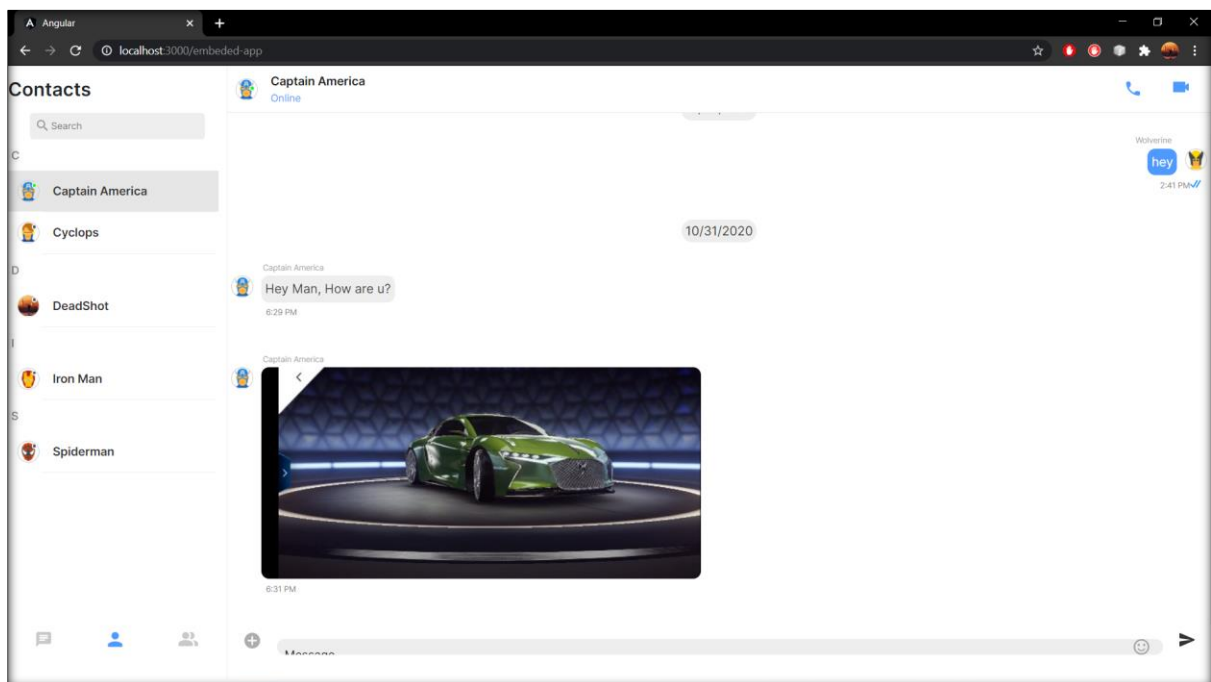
Angular

localhost:3000/embeded-app

Contacts

Search

C

Captain America

Cyclops

D

DeadShot

I

Iron Man

S

Spiderman

Captain America
Online

Wolverine
hey
2:41 PM

10/31/2020

Captain America
Hey Man, How are u?
6:29 PM

Captain America

6:31 PM

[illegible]